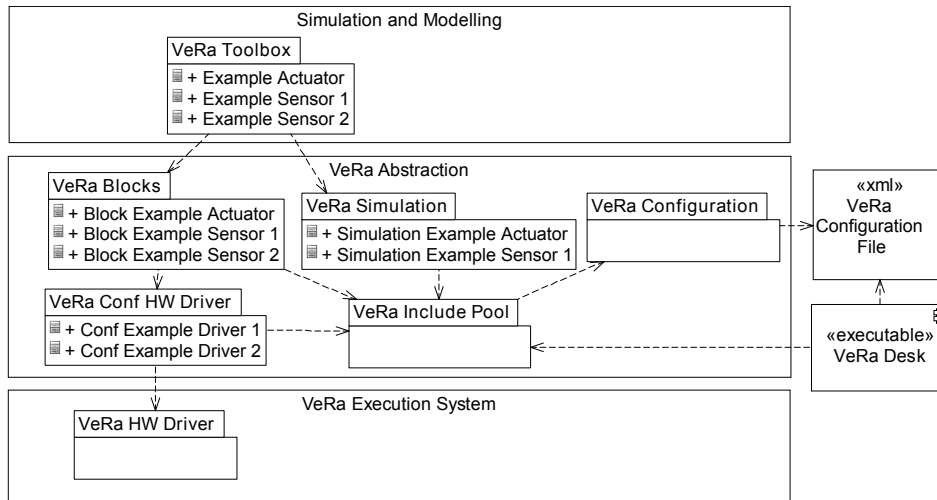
Simulation and Modelling

VeRa Toolbox
+ Example Actuator
+ Example Sensor 1
+ Example Sensor 2

VeRa Abstraction

VeRa Blocks
+ Block Example Actuator
+ Block Example Sensor 1
+ Block Example Sensor 2

VeRa Simulation
+ Simulation Example Actuator
+ Simulation Example Sensor 1

VeRa Configuration

«xml»
VeRa
Configuration
File

VeRa Conf HW Driver
+ Conf Example Driver 1
+ Conf Example Driver 2

VeRa Include Pool

«executable»
VeRa Desk

VeRa Execution System

VeRa HW Driver